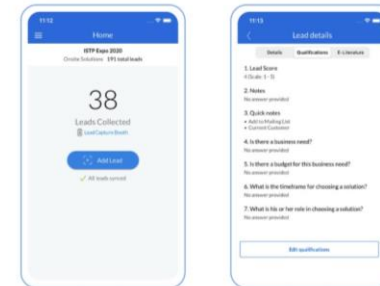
11:12

Home

ISTP Expo 2020
Onsite Solutions 191 total leads

38

Leads Collected
Lead Capture Booth

Add Lead

All leads synced

11:15

Lead details

Details Qualifications E-Literature

1. Lead Score
4 (Scale 1-5)

2. Notes
No answer provided

3. Quick notes
• Add to Mailing List
• Current Customer

4. Is there a business need?
No answer provided

5. Is there a budget for this business need?
No answer provided

6. What is the timeframe for choosing a solution?
No answer provided

7. What is his or her role in choosing a solution?
No answer provided

Edit qualification